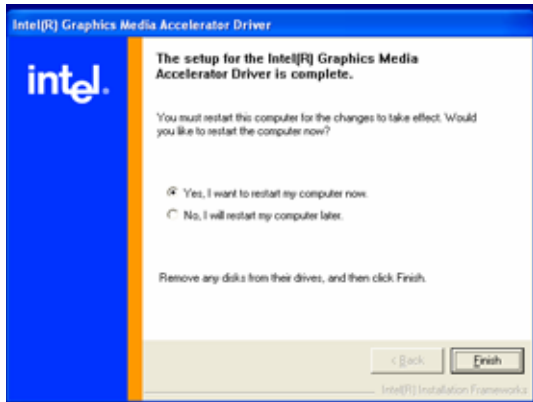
Intel(R) Graphics Media Accelerator Driver

intel.

The setup for the Intel(R) Graphics Media Accelerator Driver is complete.

You must restart this computer for the changes to take effect. Would you like to restart the computer now?

Yes, I want to restart my computer now.

No, I will restart my computer later.

Remove any disks from their drives, and then click Finish.

< Back

Finish

Intel(R) Installation Frameworks